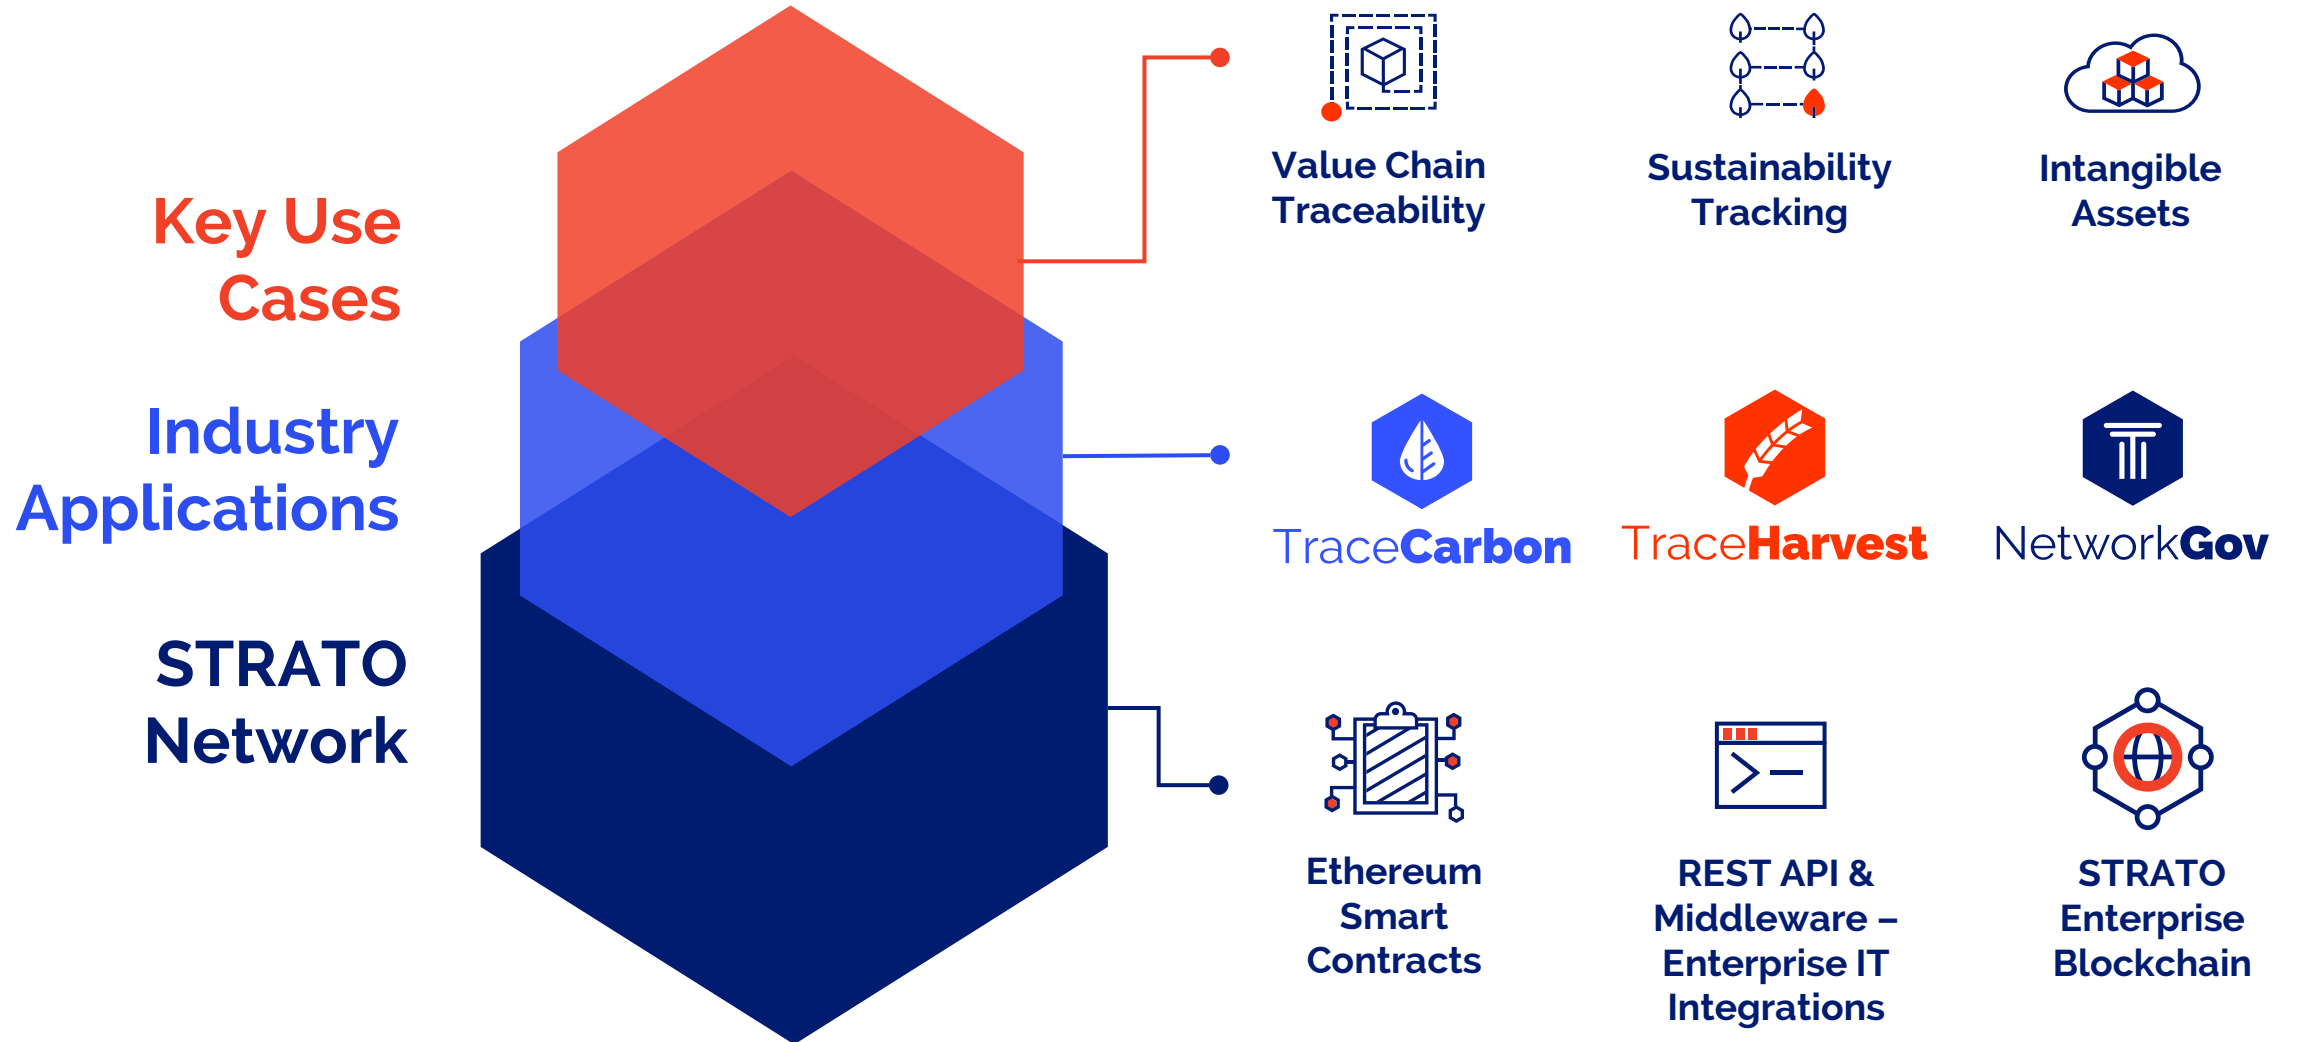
Key Use Cases

Industry Applications

STRATO Network

Value Chain Traceability

Sustainability Tracking

Intangible Assets

TraceCarbon

TraceHarvest

NetworkGov

Ethereum Smart Contracts

REST API & Middleware – Enterprise IT Integrations

STRATO Enterprise Blockchain